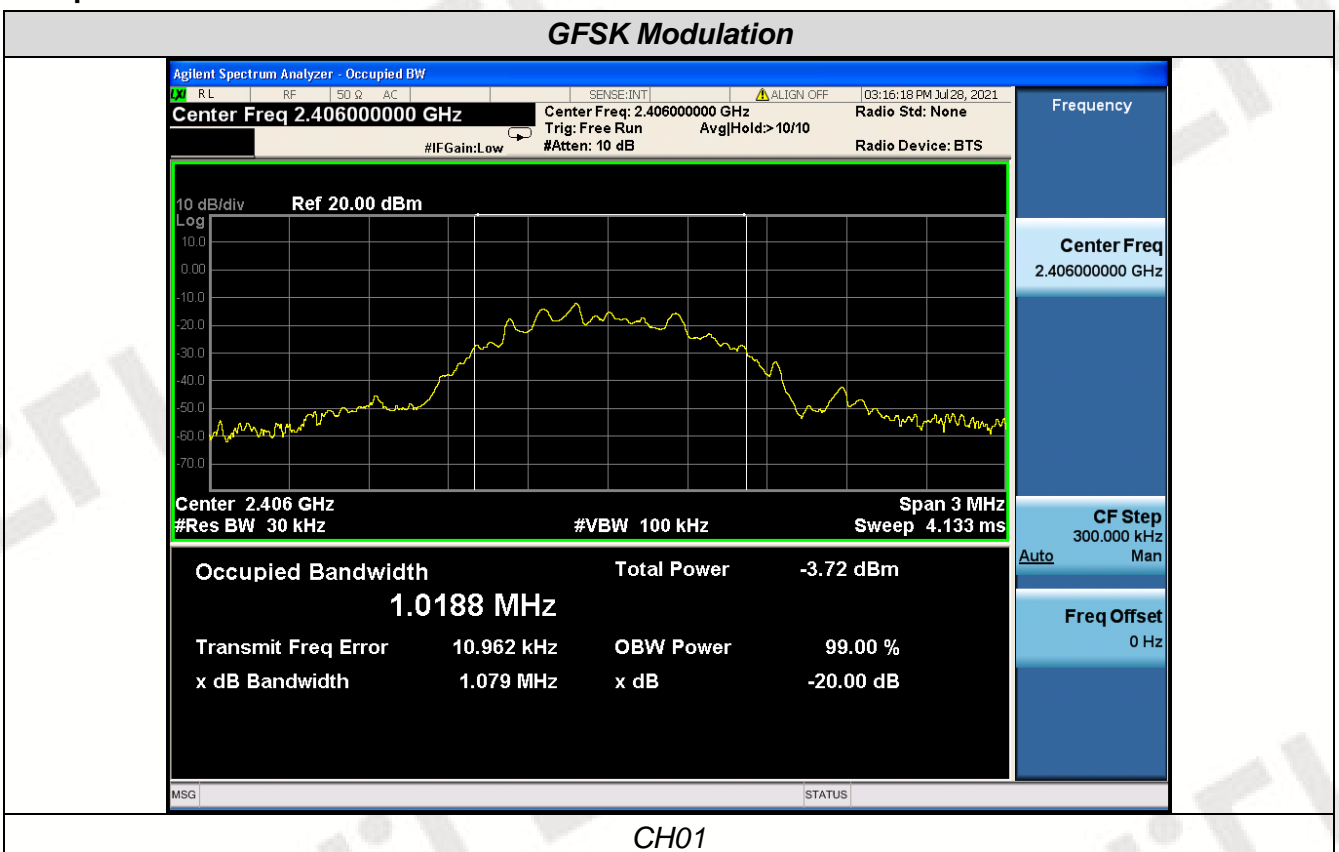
GFSK Modulation

Agilent Spectrum Analyzer - Occupied BW

RL RF 50 Ω AC SENSE:INT ALIGN OFF 03:16:18 PM Jul 28, 2021

Center Freq 2.406000000 GHz

Center Freq: 2.406000000 GHz
Trig: Free Run Avg|Hold:>10/10
#IFGain:Low #Atten: 10 dB

Radio Std: None
Radio Device: BTS

Frequency

10 dB/div Ref 20.00 dBm
Log
10.0
0.00
-10.0
-20.0
-30.0
-40.0
-50.0
-60.0
-70.0

Center 2.406 GHz
#Res BW 30 kHz
#VBW 100 kHz
Span 3 MHz
Sweep 4.133 ms

Center Freq
2.406000000 GHz

CF Step
300.000 kHz
Auto Man

Freq Offset
0 Hz

Occupied Bandwidth
1.0188 MHz

Total Power -3.72 dBm

Transmit Freq Error 10.962 kHz
OBW Power 99.00 %

x dB Bandwidth 1.079 MHz
x dB -20.00 dB

MSG STATUS

CH01